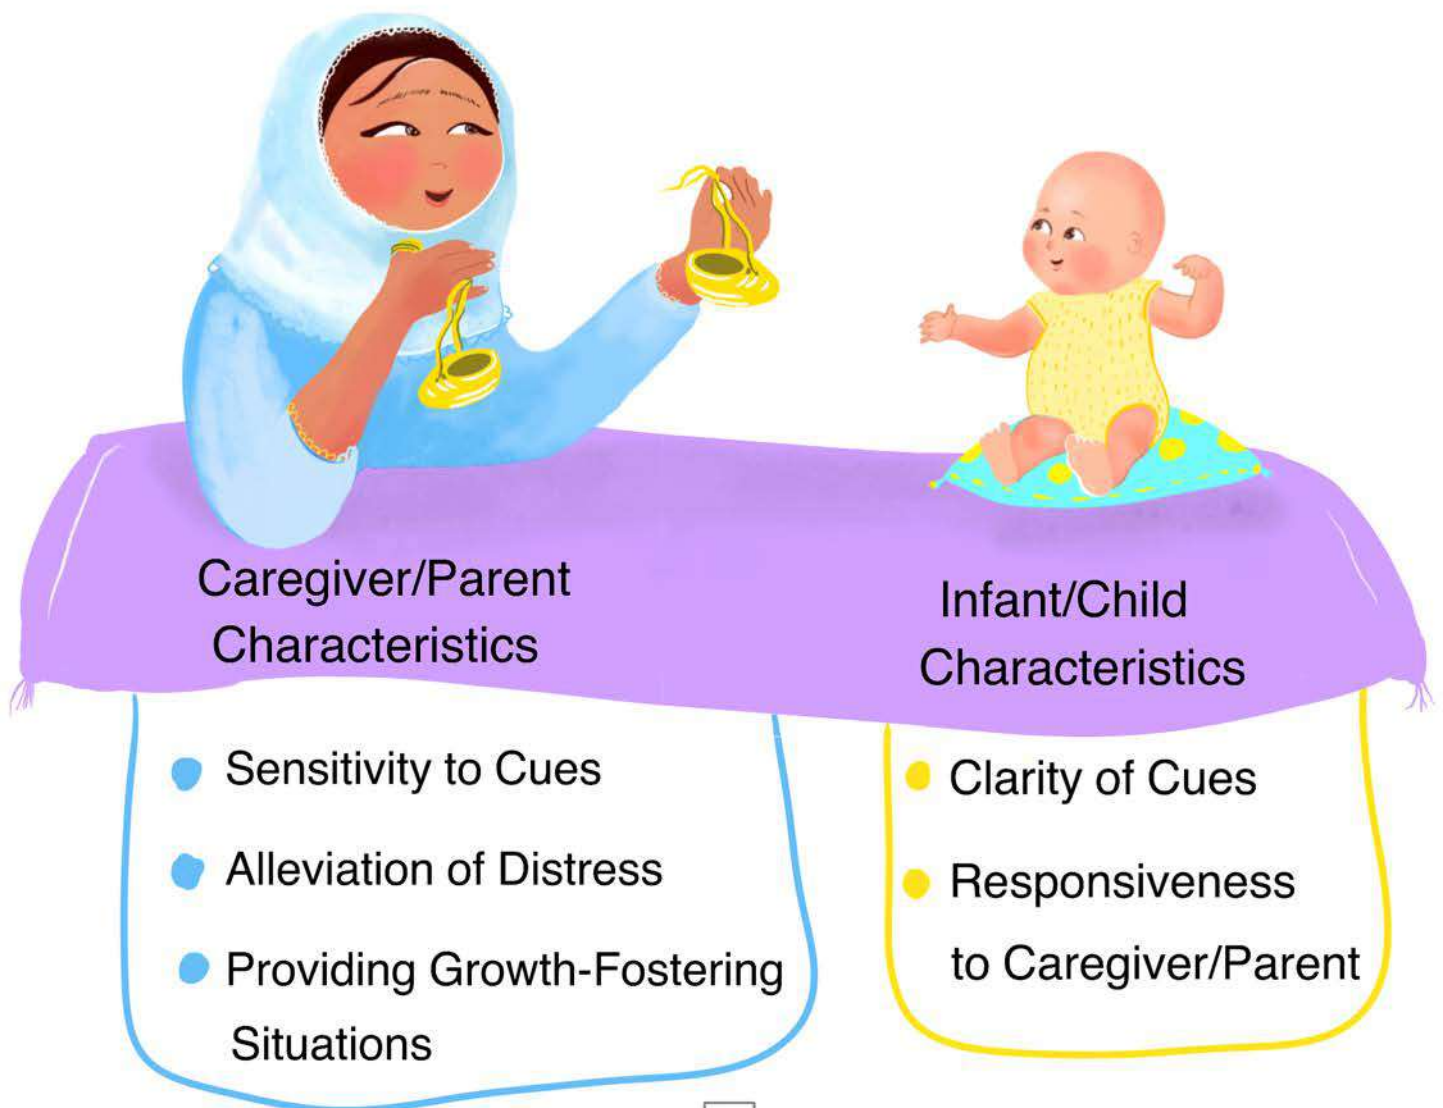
Caregiver/Parent Characteristics

Infant/Child Characteristics

- Sensitivity to Cues
- Alleviation of Distress
- Providing Growth-Fostering Situations

- Clarity of Cues
- Responsiveness to Caregiver/Parent